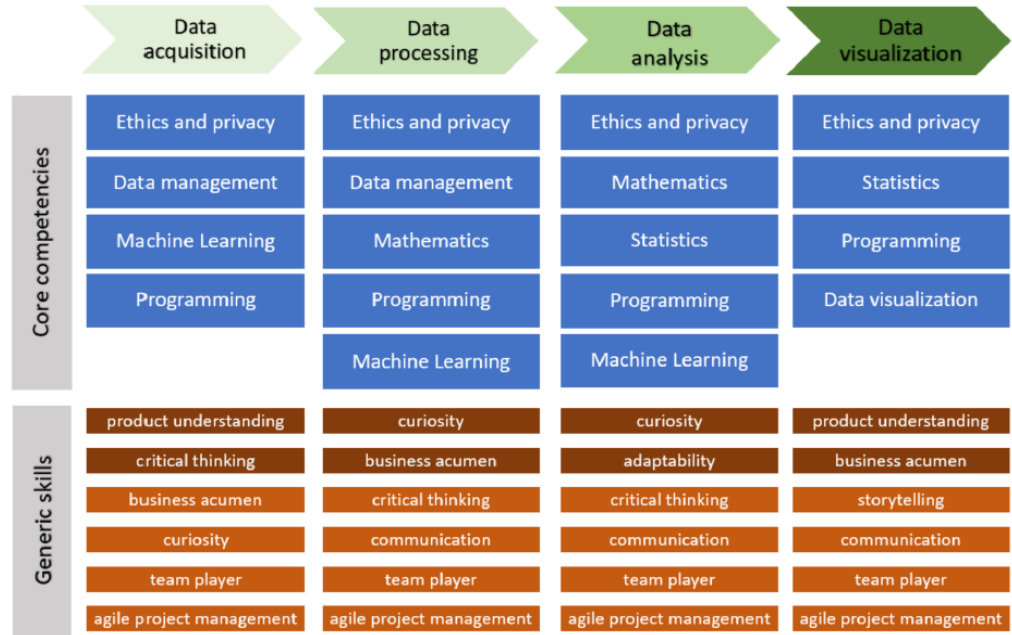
| | Data acquisition | Data processing | Data analysis | Data visualization |
|---|---|---|---|---|
| Core competencies | Ethics and privacy | Ethics and privacy | Ethics and privacy | Ethics and privacy |
| | Data management | Data management | Mathematics | Statistics |
| | Machine Learning | Mathematics | Statistics | Programming |
| | Programming | Programming | Programming | Data visualization |
| | | Machine Learning | Machine Learning | |
| Generic skills | product understanding | curiosity | curiosity | product understanding |
| | critical thinking | business acumen | adaptability | business acumen |
| | business acumen | critical thinking | critical thinking | storytelling |
| | curiosity | communication | communication | communication |
| | team player | team player | team player | team player |
| | agile project management | agile project management | agile project management | agile project management |